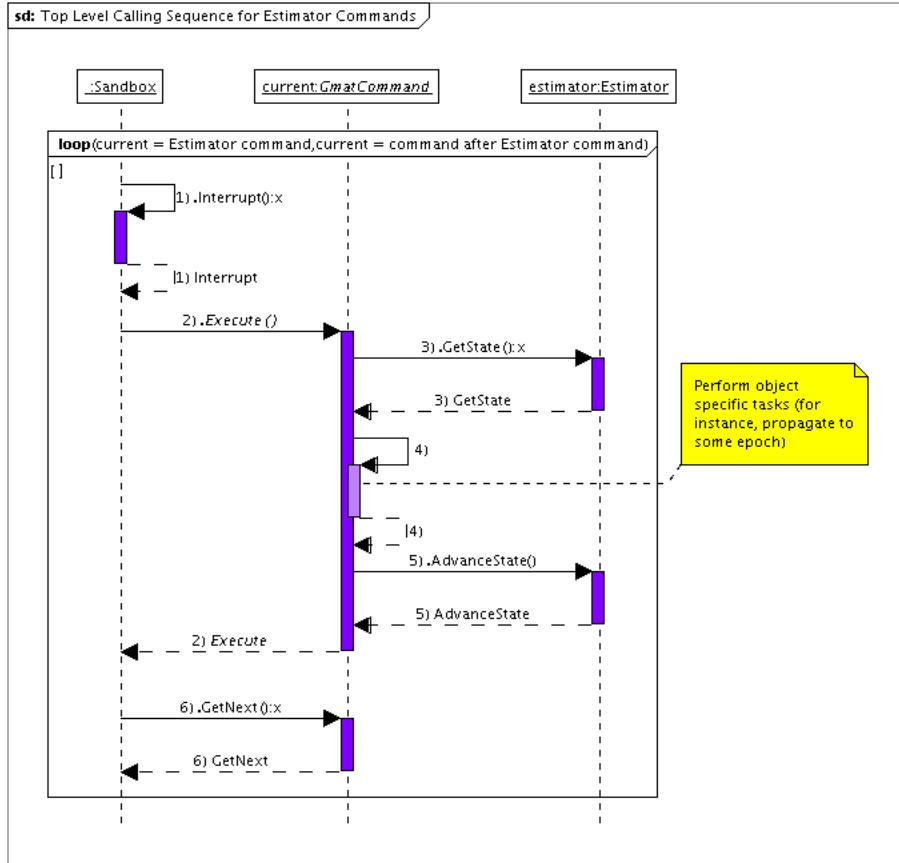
sd: Top Level Calling Sequence for Estimator Commands

:Sandbox

current:GmatCommand

estimator:Estimator

loop(current = Estimator command,current = command after Estimator command)

[ ]

1) .Interrupt():x

1) Interrupt

2) .Execute ()

3) .GetState ():x

3) GetState

Perform object specific tasks (for instance, propagate to some epoch)

4)

4)

5) .AdvanceState()

5) AdvanceState

2) Execute

6) .GetNext ():x

6) GetNext